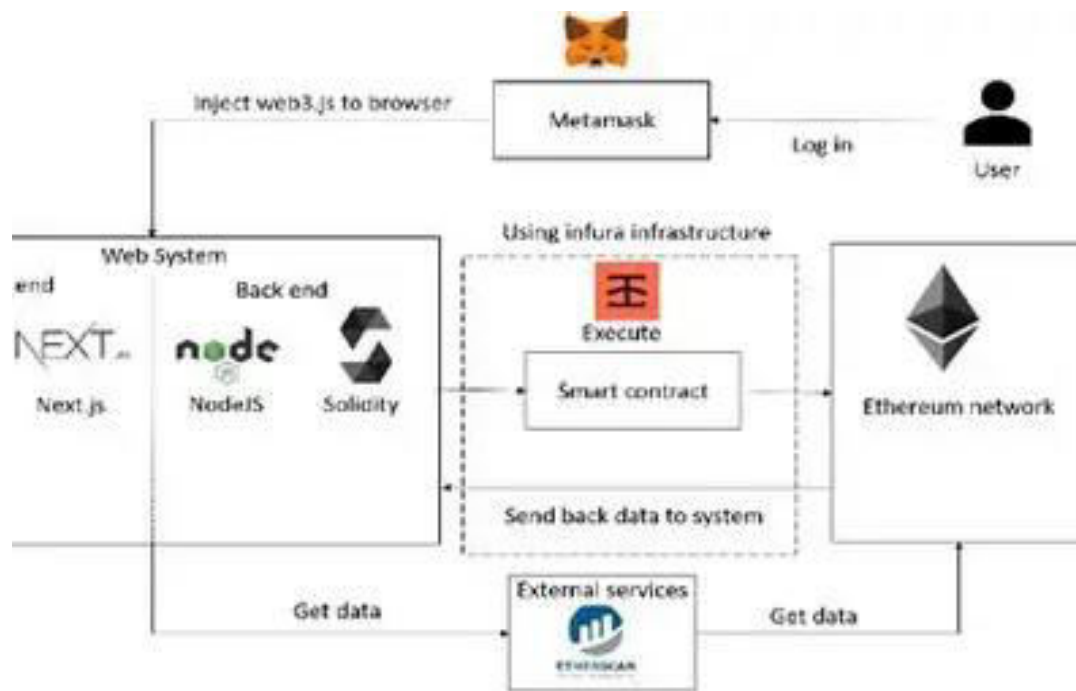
Inject web3.js to browser

Metamask

Log in

User

Web System

end

Back end

NEXT.js

node

Next.js

NodeJS

Solidity

Using infura infrastructure

Execute

Smart contract

Ethereum network

Send back data to system

External services

ETHERSCAN

Get data

Get data